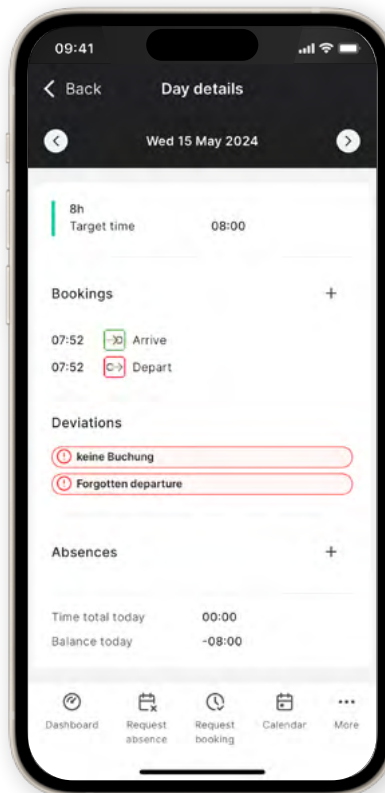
09:41

< Back Day details

Wed 15 May 2024

8h
Target time 08:00

Bookings +

07:52 Arrive
07:52 Depart

Deviations

keine Buchung
Forgotten departure

Absences +

Time total today 00:00
Balance today -08:00

Dashboard Request absence Request booking Calendar More